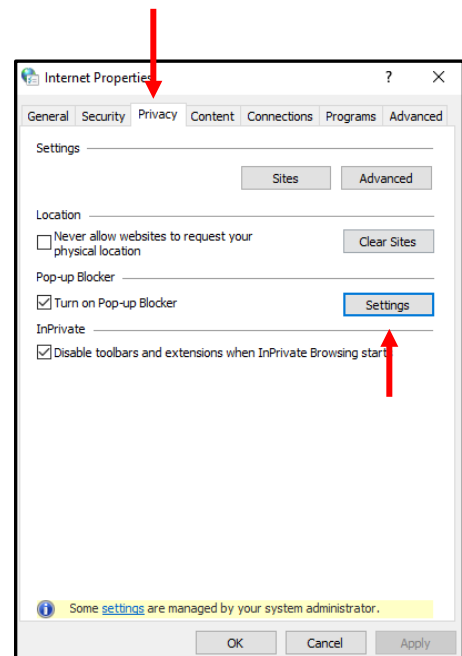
Internet Properties

?

General Security Privacy Content Connections Programs Advanced

Settings

Sites Advanced

Location

Never allow websites to request your physical location

Clear Sites

Pop-up Blocker

Turn on Pop-up Blocker

Settings

InPrivate

Disable toolbars and extensions when InPrivate Browsing start

Some settings are managed by your system administrator.

OK Cancel Apply